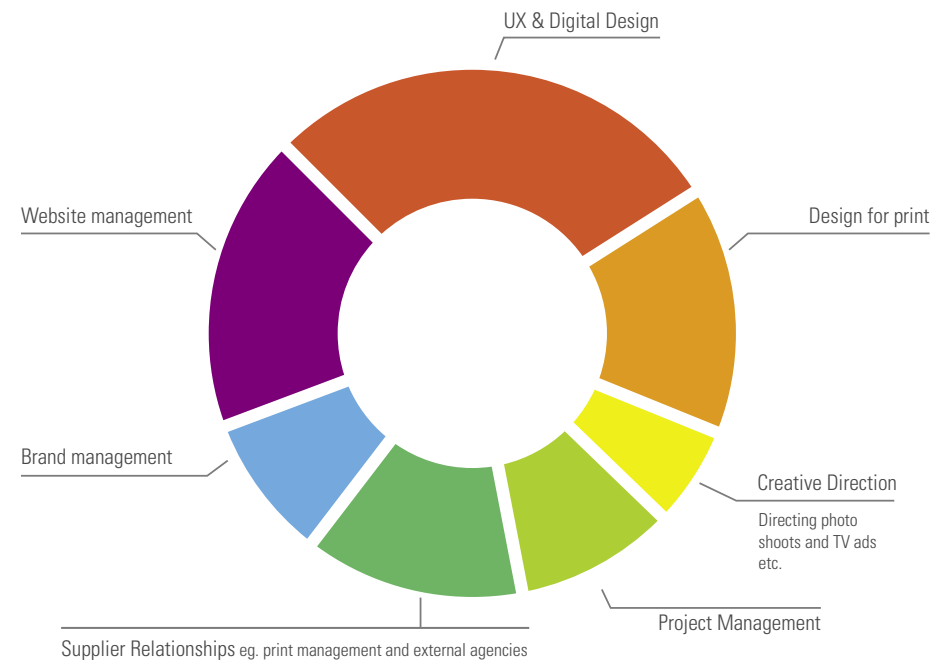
UX & Digital Design

Website management

Design for print

Brand management

Creative Direction

Directing photo shoots and TV ads etc.

Project Management

Supplier Relationships eg. print management and external agencies